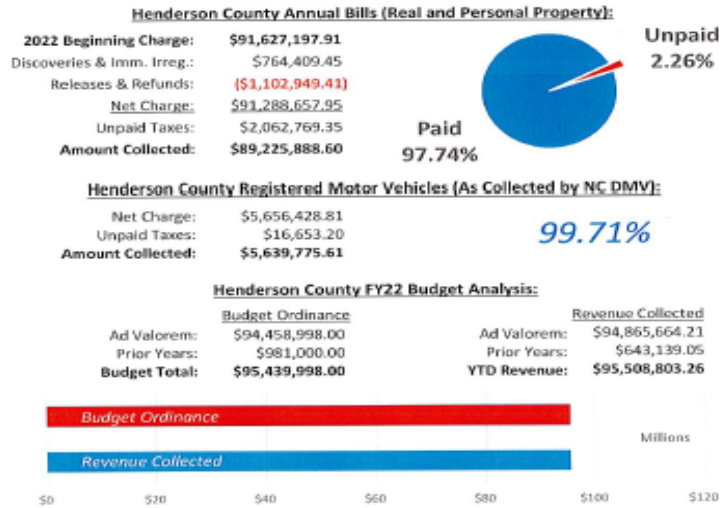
Henderson County Annual Bills (Real and Personal Property):

| | |
|---|---|
| 2022 Beginning Charge: | $91,627,197.91 |
| Discoveries & Imm. Irreg.: | $764,409.45 |
| Releases & Refunds: | ($1,102,949.41) |
| Net Charge: | $91,288,657.95 |
| Unpaid Taxes: | $2,062,769.35 |
| Amount Collected: | $89,225,888.60 |

Unpaid 2.26%

Paid 97.74%

Henderson County Registered Motor Vehicles (As Collected by NC DMV):

| | |
|---|---|
| Net Charge: | $5,656,428.81 |
| Unpaid Taxes: | $16,653.20 |
| Amount Collected: | $5,639,775.61 |

99.71%

Henderson County FY22 Budget Analysis:

Budget Ordinance

| | |
|---|---|
| Ad Valorem: | $94,458,998.00 |
| Prior Years: | $981,000.00 |
| Budget Total: | $95,439,998.00 |

Revenue Collected

| | |
|---|---|
| Ad Valorem: | $94,865,664.21 |
| Prior Years: | $643,139.05 |
| YTD Revenue: | $95,508,803.26 |

Budget Ordinance

Revenue Collected

Millions

$0 $20 $40 $60 $80 $100 $120